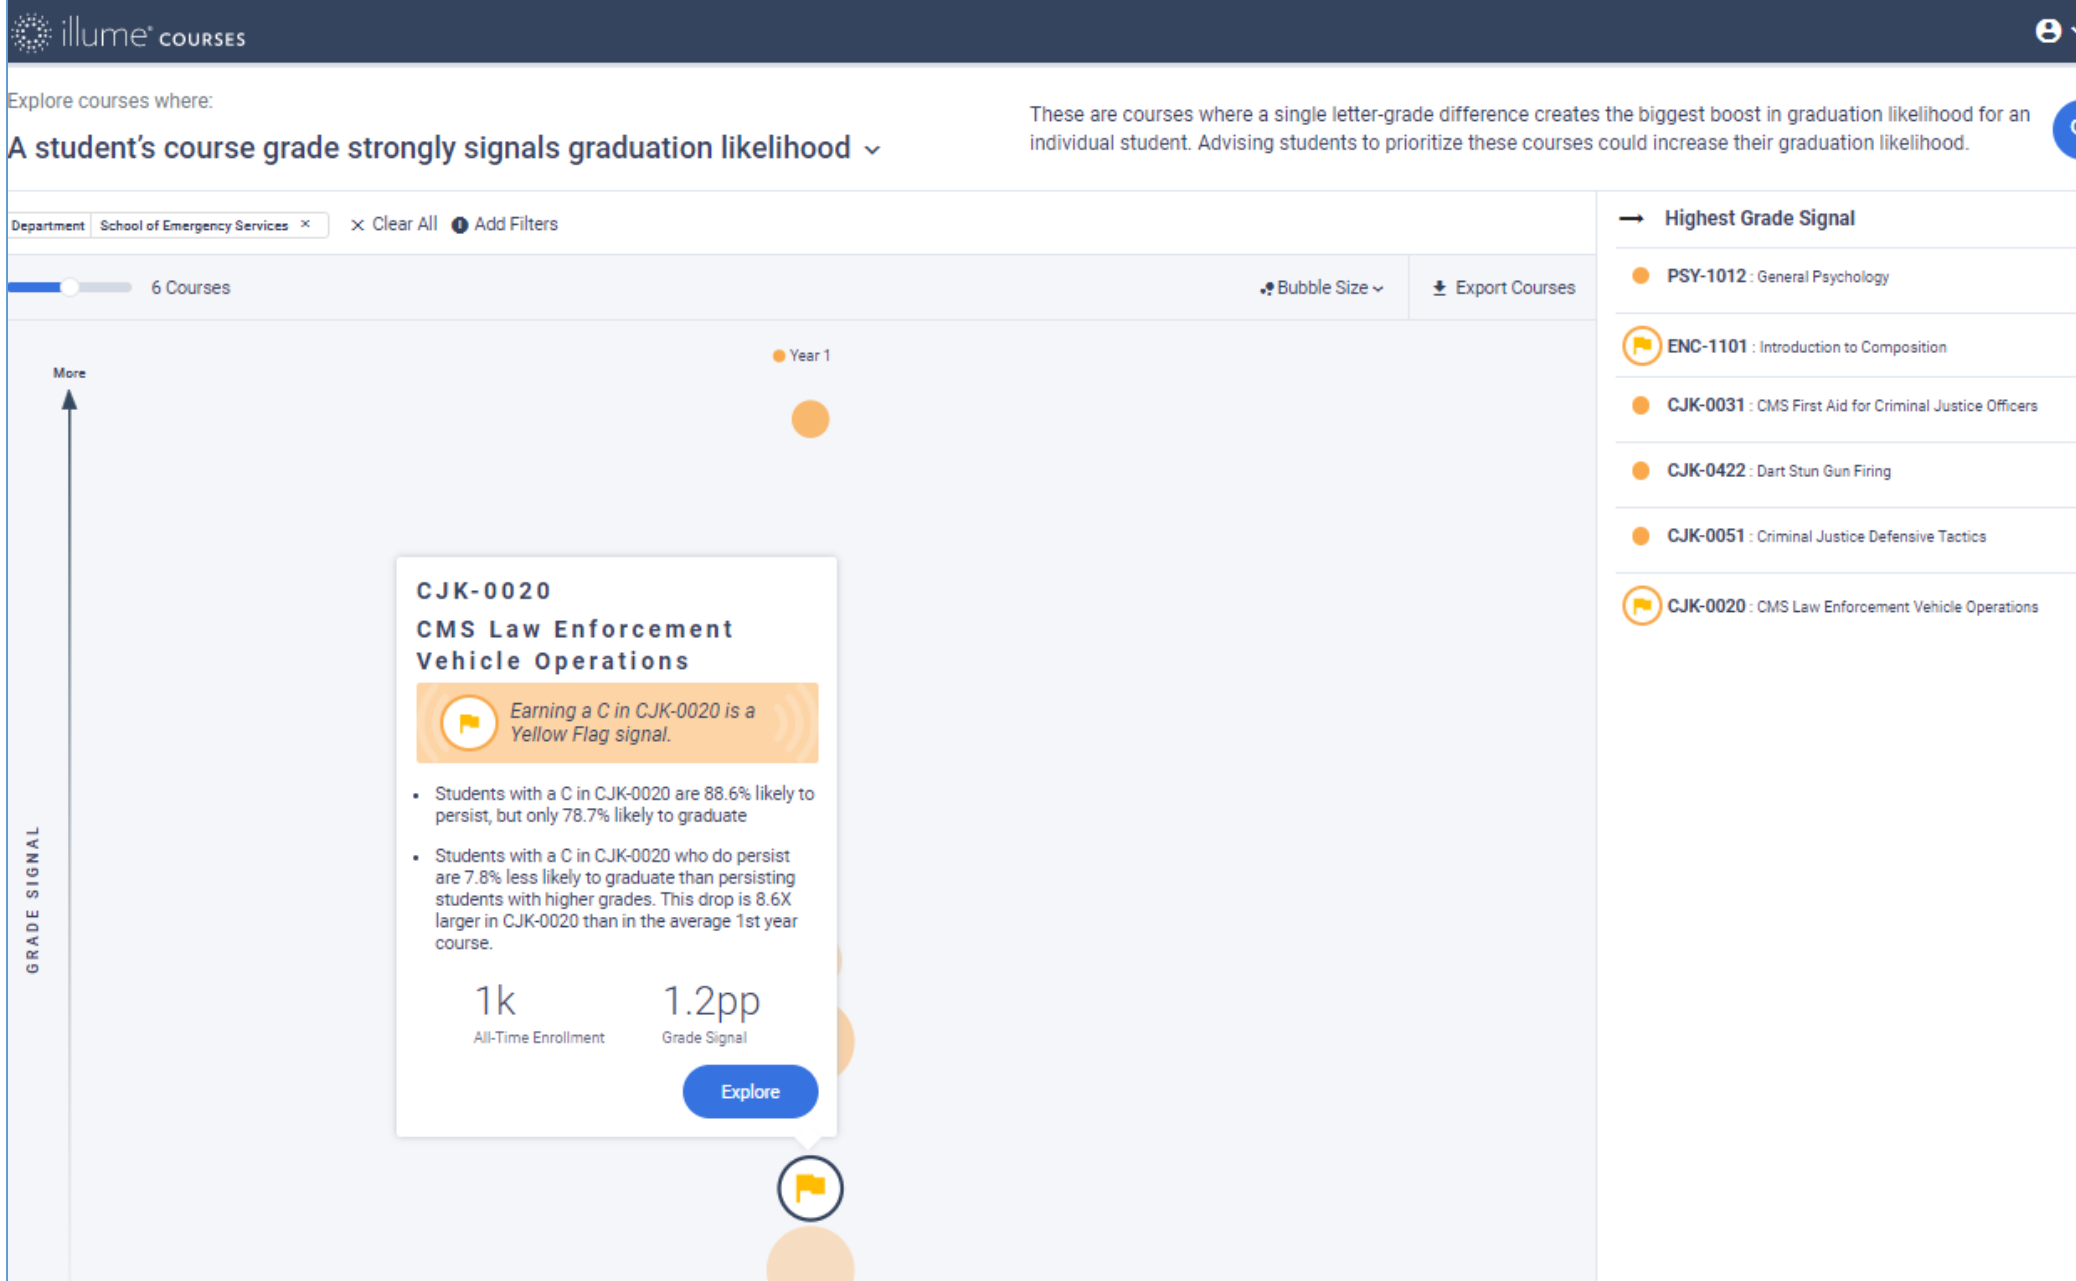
illume® COURSES

Explore courses where:

A student's course grade strongly signals graduation likelihood

These are courses where a single letter-grade difference creates the biggest boost in graduation likelihood for an individual student. Advising students to prioritize these courses could increase their graduation likelihood.

Department School of Emergency Services × Clear All Add Filters

6 Courses

Bubble Size Export Courses

Year 1

More

GRADE SIGNAL

CJK-0020
CMS Law Enforcement Vehicle Operations

Earning a C in CJK-0020 is a Yellow Flag signal.

- Students with a C in CJK-0020 are 88.6% likely to persist, but only 78.7% likely to graduate
- Students with a C in CJK-0020 who do persist are 7.8% less likely to graduate than persisting students with higher grades. This drop is 8.6X larger in CJK-0020 than in the average 1st year course.

1k
All-Time Enrollment

1.2pp
Grade Signal

Explore

Highest Grade Signal

PSY-1012 : General Psychology

ENC-1101 : Introduction to Composition

CJK-0031 : CMS First Aid for Criminal Justice Officers

CJK-0422 : Dart Stun Gun Firing

CJK-0051 : Criminal Justice Defensive Tactics

CJK-0020 : CMS Law Enforcement Vehicle Operations